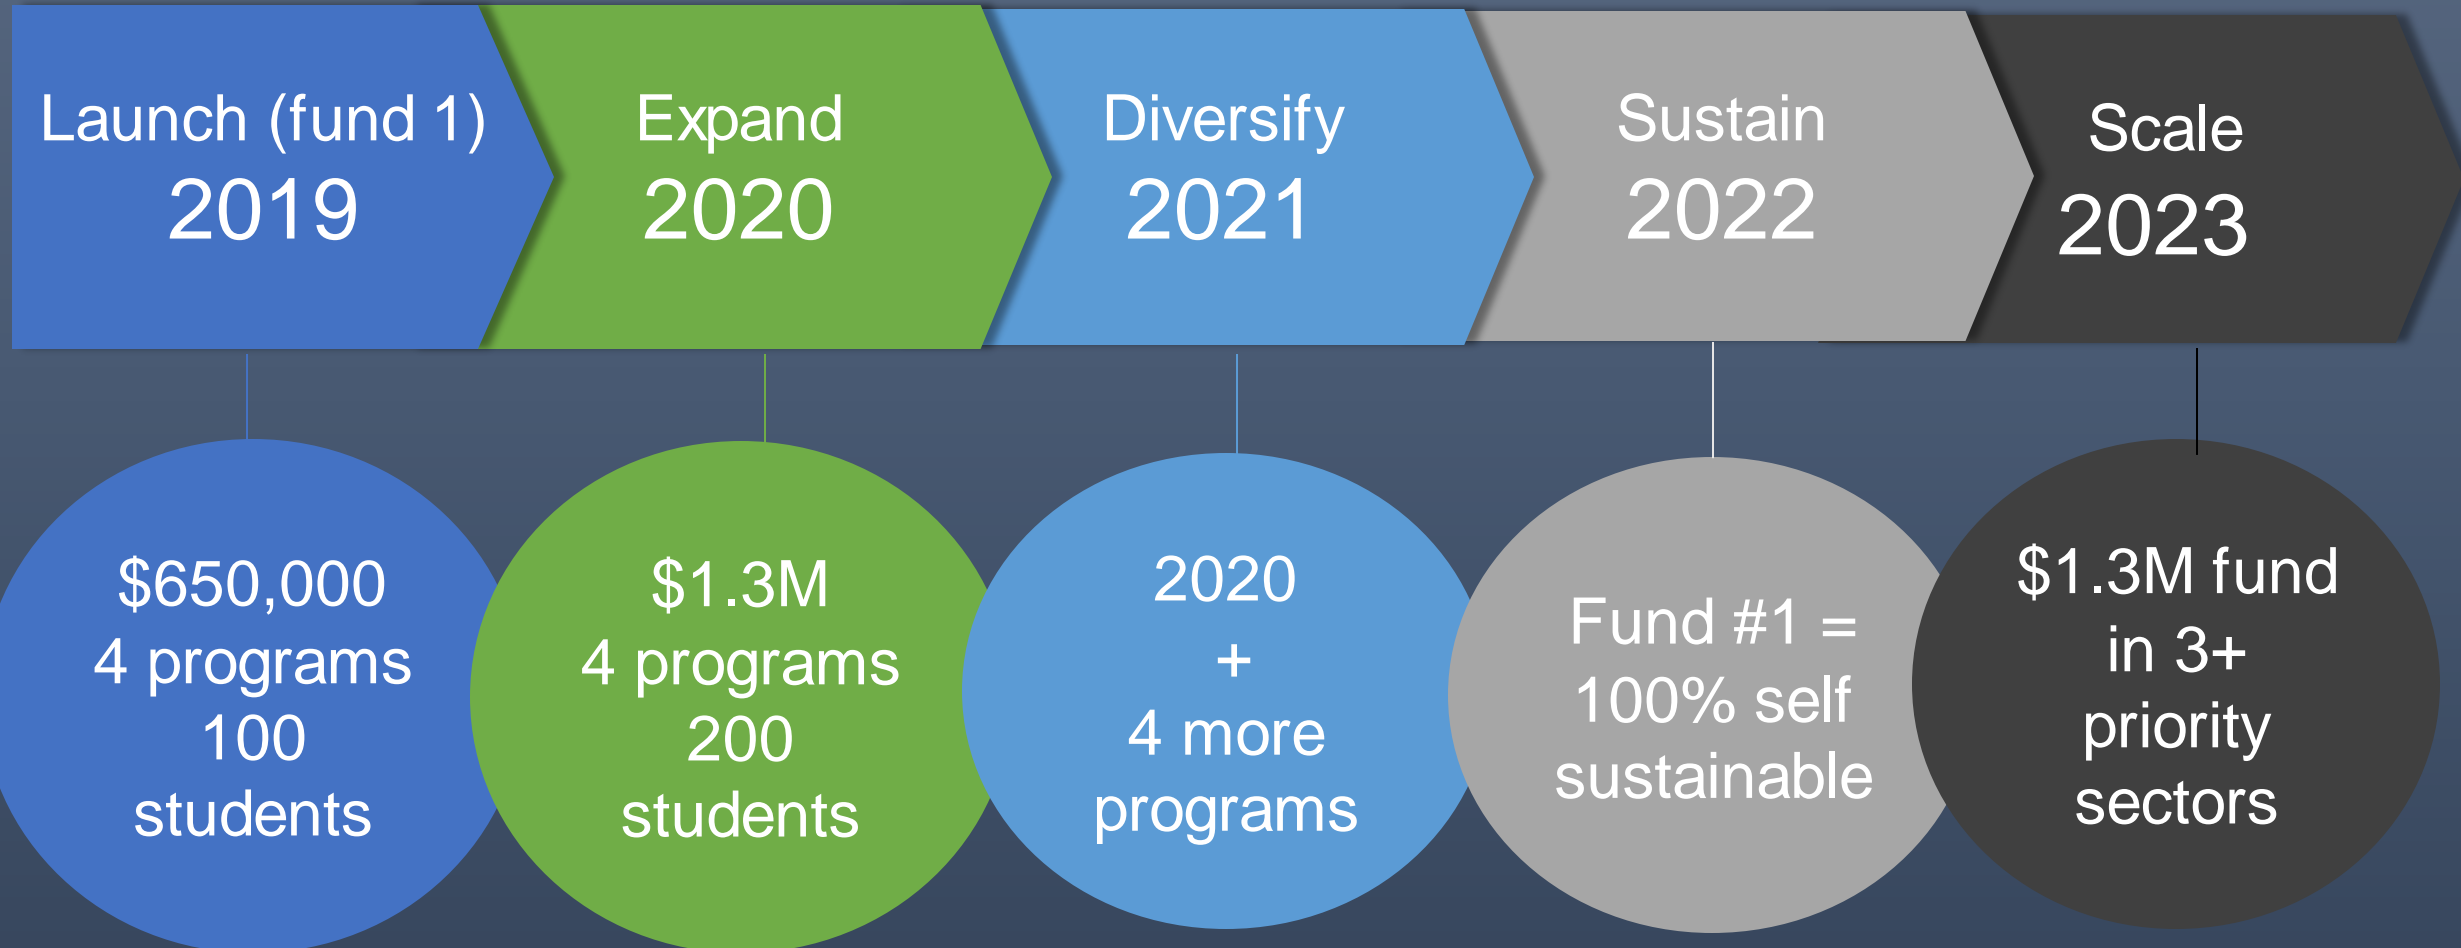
Launch (fund 1)
2019

Expand
2020

Diversify
2021

Sustain
2022

Scale
2023

\$650,000
4 programs
100
students

\$1.3M
4 programs
200
students

2020
+
4 more
programs

Fund #1 =
100% self
sustainable

\$1.3M fund
in 3+
priority
sectors